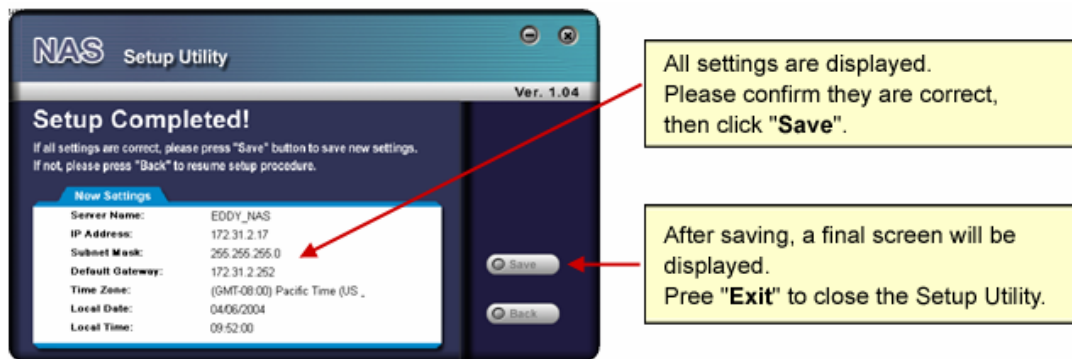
NAS Setup Utility

Ver. 1.04

Setup Completed!

If all settings are correct, please press "Save" button to save new settings. If not, please press "Back" to resume setup procedure.

New Settings

| | |
|---|---|
| Server Name: | EDDY_NAS |
| IP Address: | 172.31.2.17 |
| Subnet Mask: | 255.255.255.0 |
| Default Gateway: | 172.31.2.252 |
| Time Zone: | (GMT-08:00) Pacific Time (US _ |
| Local Date: | 04/06/2004 |
| Local Time: | 09:52:00 |

Save

Back

All settings are displayed. Please confirm they are correct, then click "Save".

After saving, a final screen will be displayed. Pree "Exit" to close the Setup Utility.